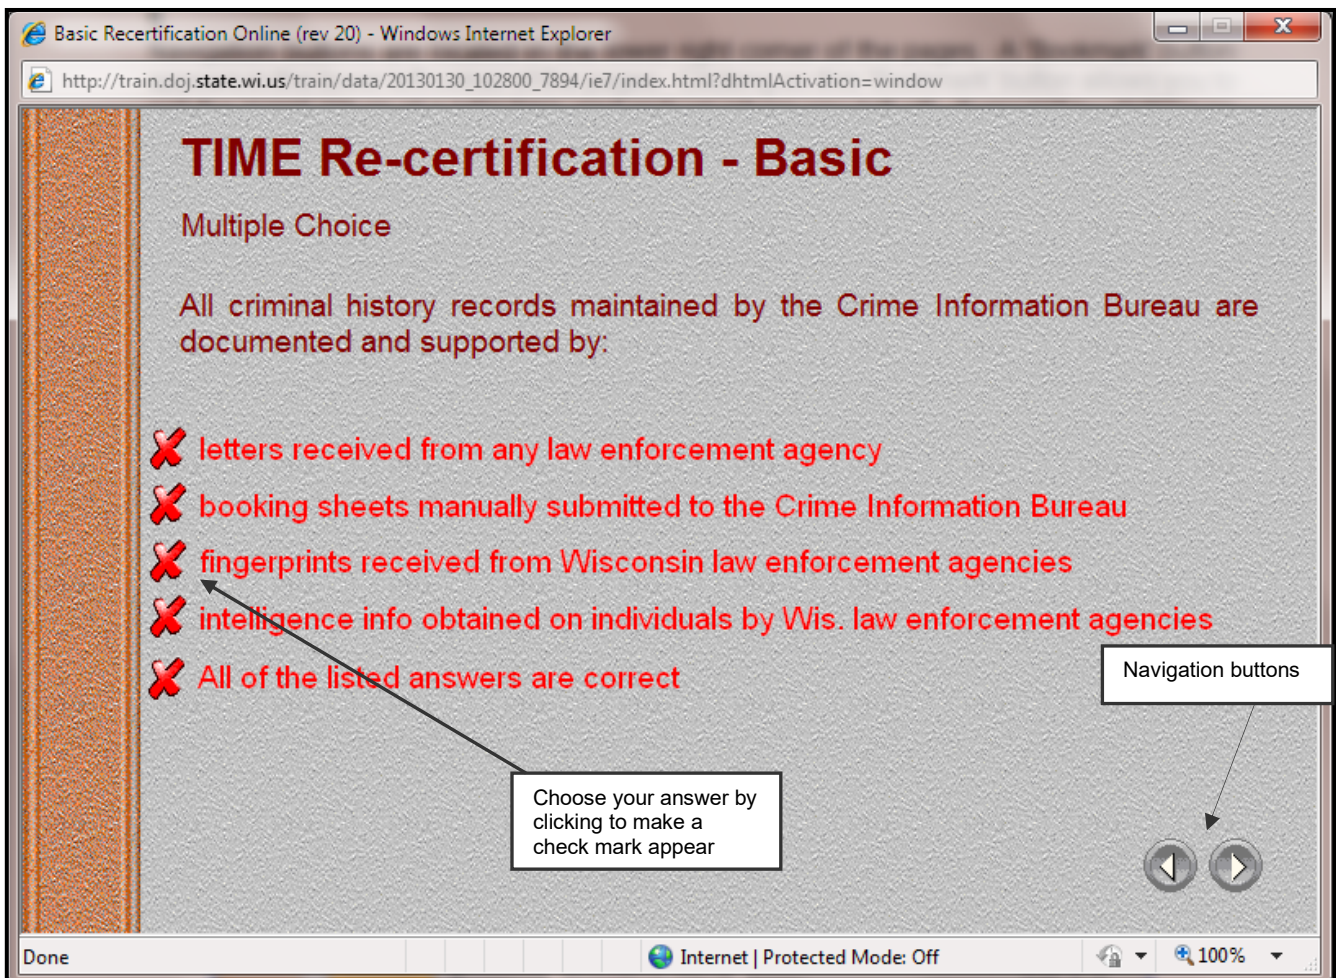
Basic Recertification Online (rev 20) - Windows Internet Explorer

http://train.doj.state.wi.us/train/data/20130130_102800_7894/ie7/index.html?dhtmlActivation=window

TIME Re-certification - Basic

Multiple Choice

All criminal history records maintained by the Crime Information Bureau are documented and supported by:

letters received from any law enforcement agency

booking sheets manually submitted to the Crime Information Bureau

fingerprints received from Wisconsin law enforcement agencies

intelligence info obtained on individuals by Wis. law enforcement agencies

All of the listed answers are correct

Navigation buttons

Choose your answer by clicking to make a check mark appear

Done

Internet | Protected Mode: Off

100%